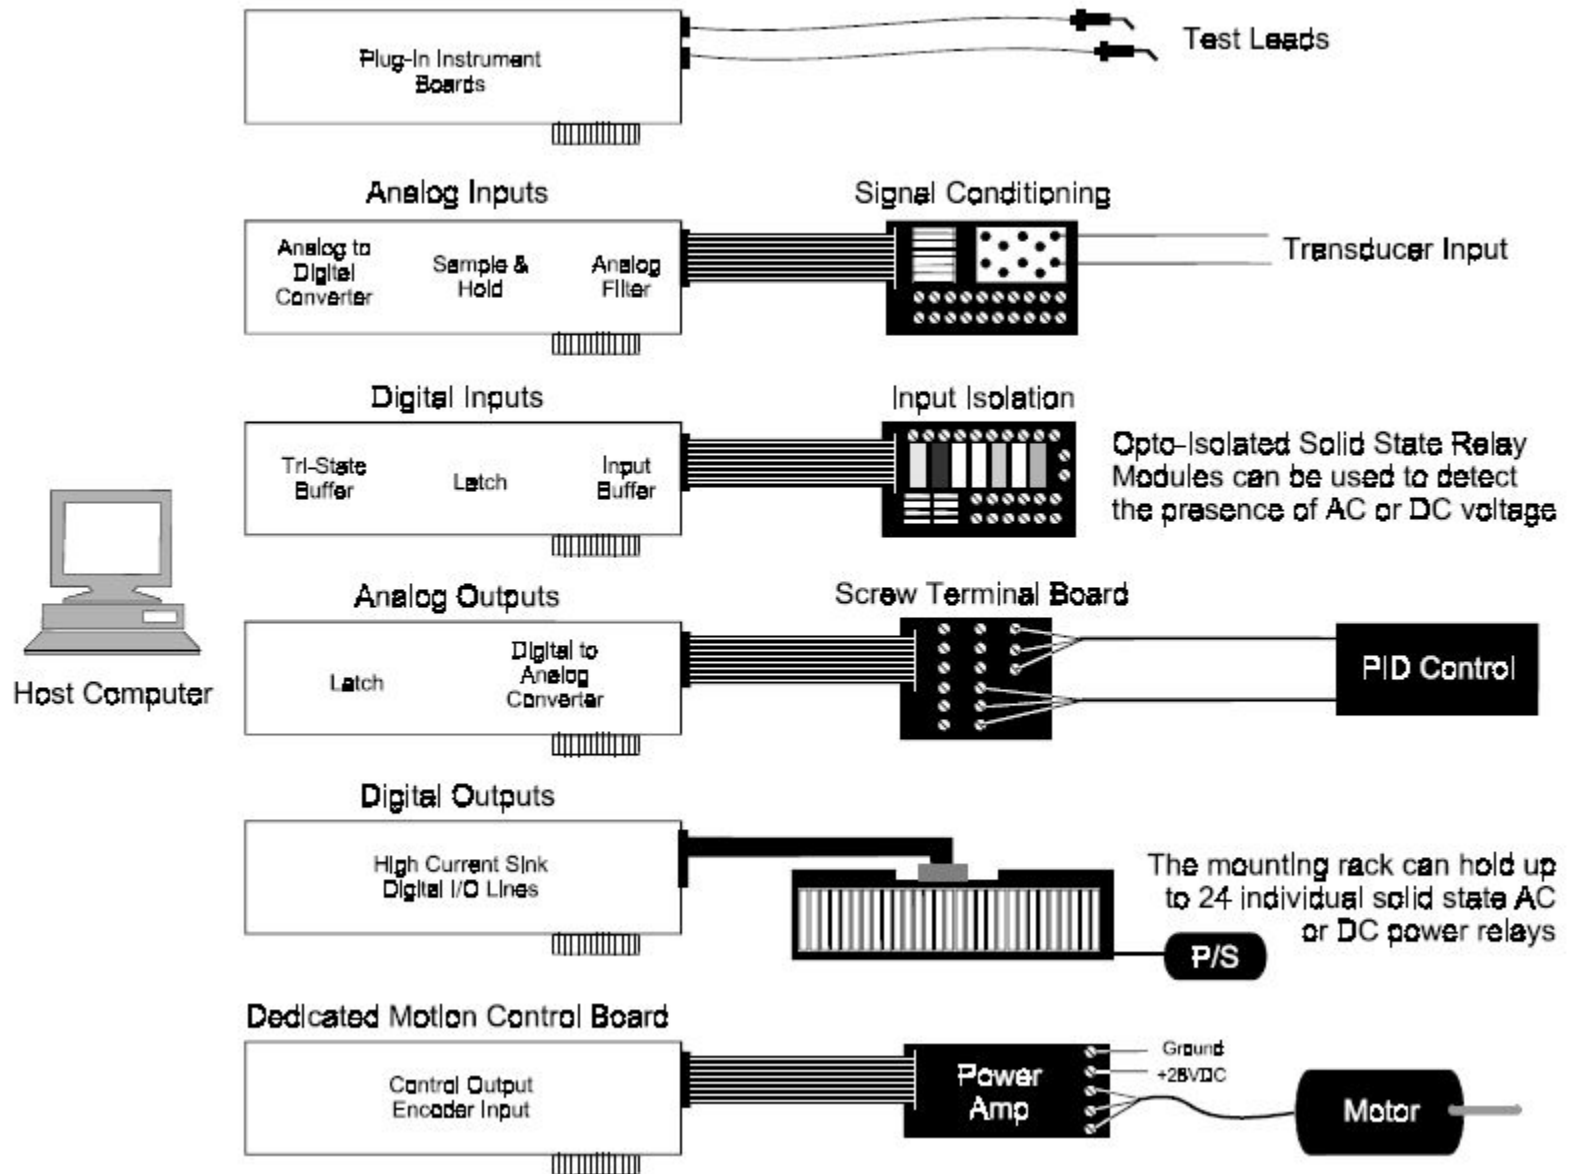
Plug-In Instrument Boards

Test Leads

Analog Inputs

Signal Conditioning

Analog to Digital Converter

Sample & Hold

Analog Filter

Transducer Input

Digital Inputs

Input Isolation

Tri-State Buffer

Latch

Input Buffer

Opto-Isolated Solid State Relay Modules can be used to detect the presence of AC or DC voltage

Host Computer

Analog Outputs

Screw Terminal Board

Latch

Digital to Analog Converter

PID Control

Digital Outputs

High Current Sink Digital I/O Lines

The mounting rack can hold up to 24 individual solid state AC or DC power relays

P/S

Dedicated Motion Control Board

Control Output Encoder Input

Power Amp

Ground

+28VDC

Motor